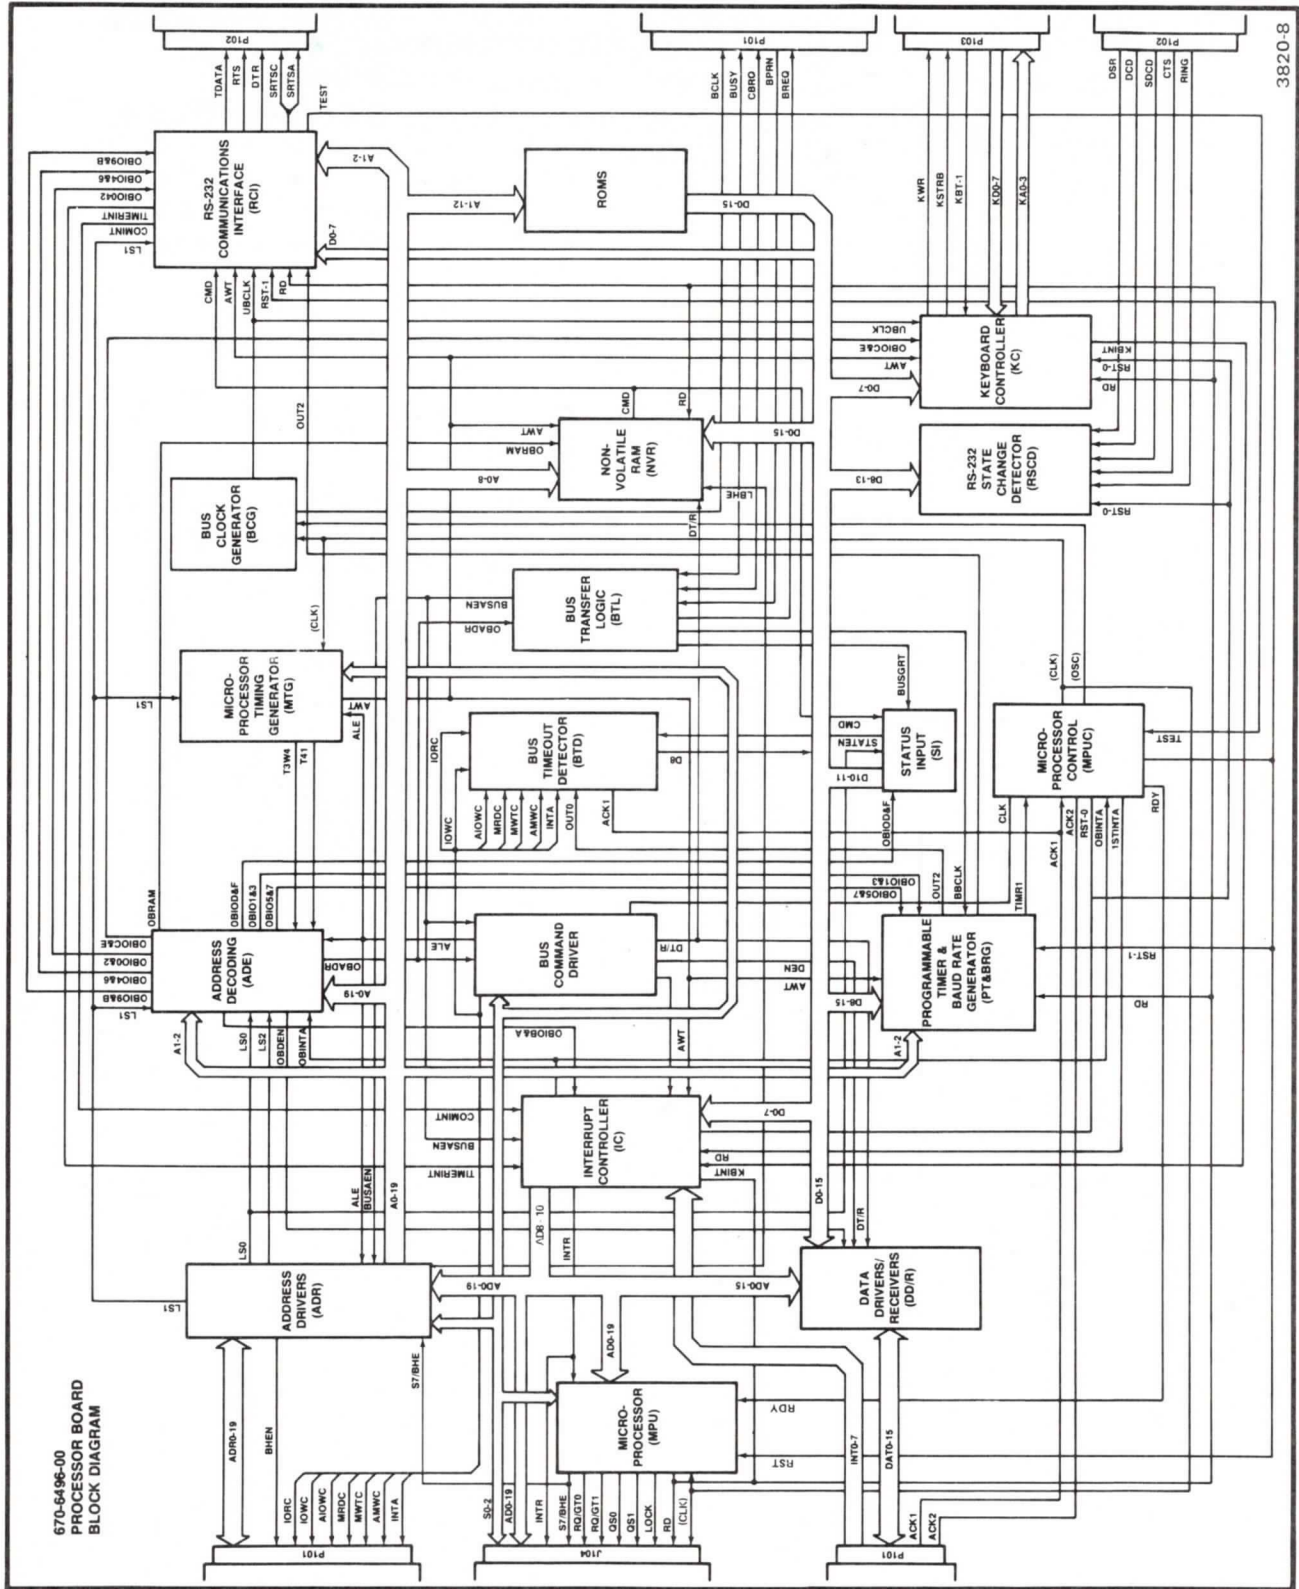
670-6496-00
PROCESSOR BOARD
BLOCK DIAGRAM

3820-8

P102
TDATA
RTS
DTR
SRTSC
SRTSA
TEST

P101
BCLK
BUSY
CBRO
BPRN
BREQ

P103
KWR
KSTRB
KBT-1
KD0-7
KA0-3

P102
DSR
DCD
SDCD
CTS
RING

RS-232
COMMUNICATIONS
INTERFACE
(RCI)
OBIO6&B
OBIO4&6
OBIO0&2
TIMERINT
COMINT
LS1
A1-2
D0-7
CMD
AWT
UBCLK
RST-1
RD

ROMS
A1-12
D0-15

KEYBOARD
CONTROLLER
(KC)
UBCLK
OBIOC&E
AWT
D0-7
KBINT
RST-0
RD

RS-232
STATE
CHANGE
DETECTOR
(RSCD)
D8-13
RST-0

NON-
VOLATILE
RAM
(NVR)
AWT
OBRAM
A0-8
CMD
RD
D0-15
LBHE
DT/R

OUT2

BUS
CLOCK
GENERATOR
(BCG)

BUS
TRANSFER
LOGIC
(BTL)
BUSAEN
OBADR

(CLK)

MICRO-
PROCESSOR
TIMING
GENERATOR
(MTG)
LS1
AWT
ALE
T3W4
T41

BUS
TIMEOUT
DETECTOR
(BTD)
IORC
IOWC
AIOWC
MRDC
MWTC
AMWC
INTA
OUT0
ACK1
D8

STATUS
INPUT
(SI)
BUSGRT
CMD
STATEN
D10-11
OBIOD&F

MICRO-
PROCESSOR
CONTROL
(MPUC)
(CLK)
(OSC)
TEST
CLK
ACK1
ACK2
RST-0
OBINTA
1STINTA
RDY

ADDRESS
DECODING
(ADE)
OBRAM
OBIOC&E
OBIO0&2
OBIO4&6
OBIO6&B
LS1
OBIOD&F
OBIO1&3
OBIO5&7
OBADR
A0-19
A1-2
LS0
LS2
OBDEN
OBINTA

BUS
COMMAND
DRIVER
ALE
DT/R
DEN
AWT

PROGRAMMABLE
TIMER &
BAUD RATE
GENERATOR
(PT&BRG)
OBIO1&3
OBIO5&7
OUT2
BBCLK
TIMR1
RST-1
RD
D8-15
A1-2

OBIO8&A
AWT

INTERRUPT
CONTROLLER
(IC)
COMINT
BUSAEN
TIMERINT
D0-7
RD
KBINT
AD8-10
INTR

ALE
BUSAEN
A0-19
LS0

ADDRESS
DRIVERS
(ADR)
LS1
AD0-19
AD0-15
D0-15
DT/R

DATA
DRIVERS/
RECEIVERS
(DD/R)

ADR0-19
BHEN
S7/BHE
AD0-19

MICRO-
PROCESSOR
(MPU)
RDY
RST
INT0-7
DAT0-15

P101
IORC
IOWC
AIOWC
MRDC
MWTC
AMWC
INTA

J104
S0-2
AD0-19
INTR
S7/BHE
RQ/GT0
RQ/GT1
QS0
QS1
LOCK
RD
(CLK)

P101
ACK1
ACK2